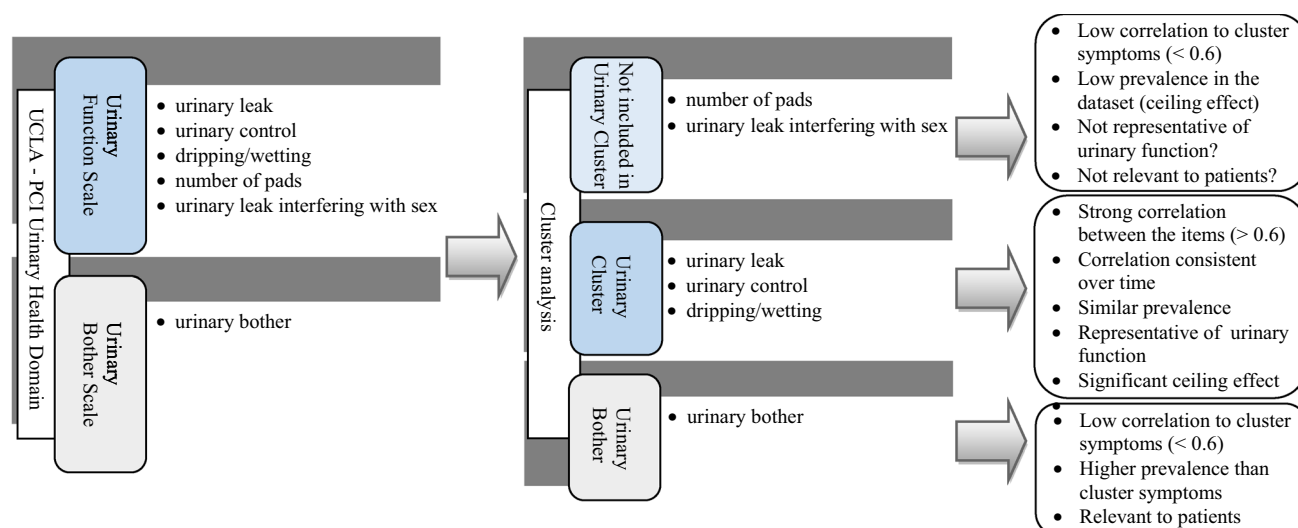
UCLA - PCI Urinary Health Domain

Urinary Function Scale

• urinary leak
• urinary control
• dripping/wetting
• number of pads
• urinary leak interfering with sex

Urinary Bother Scale

• urinary bother

Cluster analysis

Not included in Urinary Cluster

• number of pads
• urinary leak interfering with sex

Urinary Cluster

• urinary leak
• urinary control
• dripping/wetting

Urinary Bother

• urinary bother

• Low correlation to cluster symptoms (< 0.6)
• Low prevalence in the dataset (ceiling effect)
• Not representative of urinary function?
• Not relevant to patients?

• Strong correlation between the items (> 0.6)
• Correlation consistent over time
• Similar prevalence
• Representative of urinary function
• Significant ceiling effect

• Low correlation to cluster symptoms (< 0.6)
• Higher prevalence than cluster symptoms
• Relevant to patients